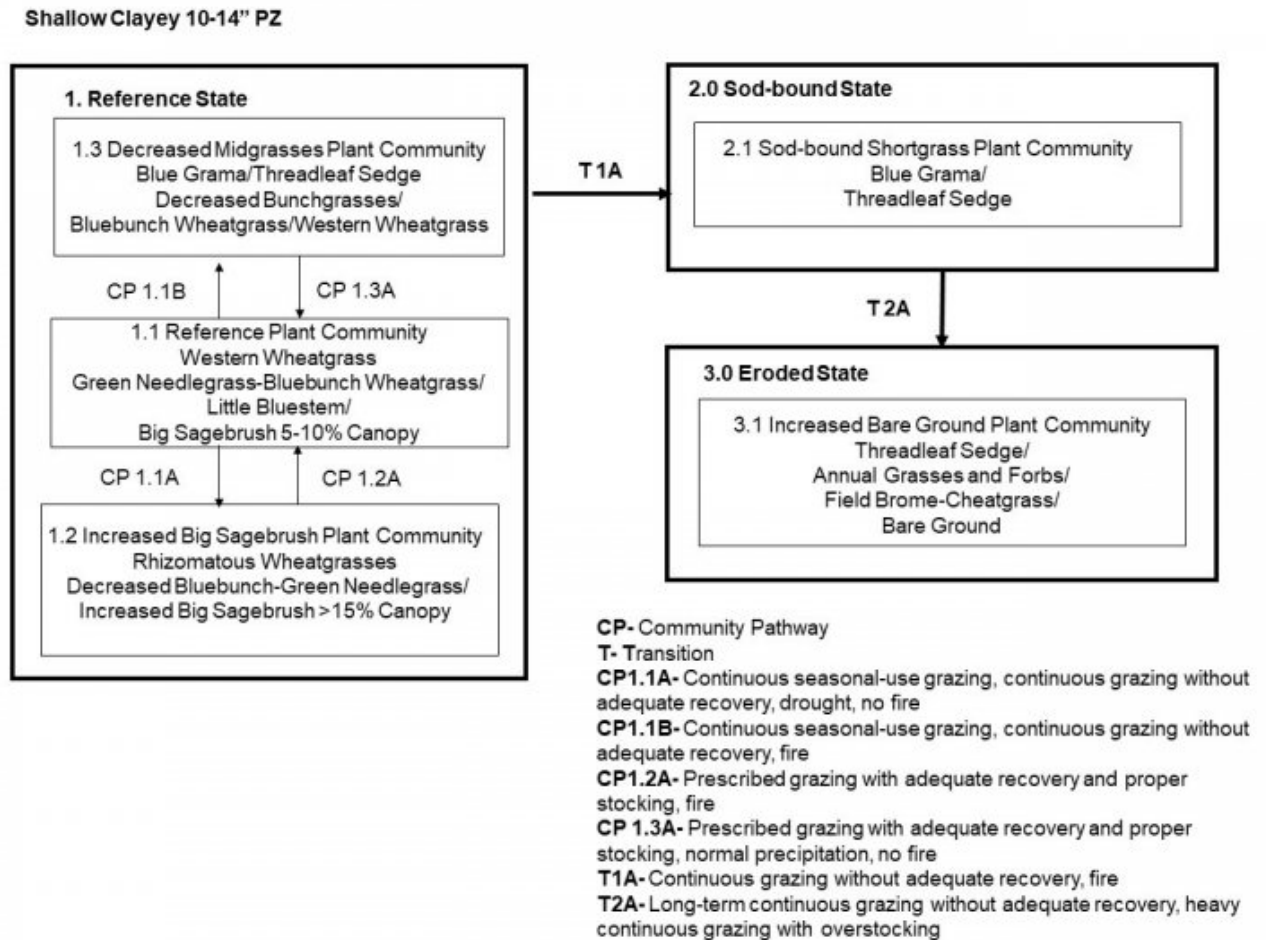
Shallow Clayey 10-14" PZ

1. Reference State

1.3 Decreased Midgrasses Plant Community
Blue Grama/Threadleaf Sedge
Decreased Bunchgrasses/
Bluebunch Wheatgrass/Western Wheatgrass

CP 1.1B

CP 1.3A

1.1 Reference Plant Community
Western Wheatgrass
Green Needlegrass-Bluebunch Wheatgrass/
Little Bluestem/
Big Sagebrush 5-10% Canopy

CP 1.1A

CP 1.2A

1.2 Increased Big Sagebrush Plant Community
Rhizomatous Wheatgrasses
Decreased Bluebunch-Green Needlegrass/
Increased Big Sagebrush >15% Canopy

T 1A

2.0 Sod-bound State

2.1 Sod-bound Shortgrass Plant Community
Blue Grama/
Threadleaf Sedge

T 2A

3.0 Eroded State

3.1 Increased Bare Ground Plant Community
Threadleaf Sedge/
Annual Grasses and Forbs/
Field Brome-Cheatgrass/
Bare Ground

CP- Community Pathway
T- Transition
CP1.1A- Continuous seasonal-use grazing, continuous grazing without adequate recovery, drought, no fire
CP1.1B- Continuous seasonal-use grazing, continuous grazing without adequate recovery, fire
CP1.2A- Prescribed grazing with adequate recovery and proper stocking, fire
CP 1.3A- Prescribed grazing with adequate recovery and proper stocking, normal precipitation, no fire
T1A- Continuous grazing without adequate recovery, fire
T2A- Long-term continuous grazing without adequate recovery, heavy continuous grazing with overstocking